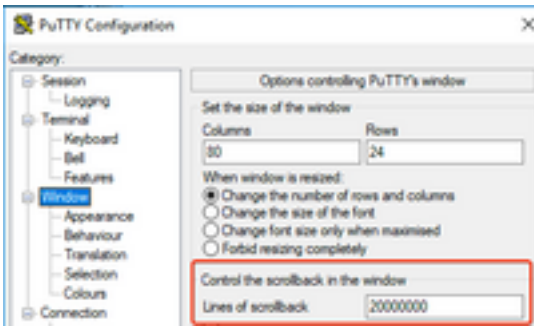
PuTTY Configuration

×

Category:

Session
Logging
Terminal
Keyboard
Bell
Features
Window
Appearance
Behaviour
Translation
Selection
Colours
Connection

Options controlling PuTTY's window

Set the size of the window

Columns
80

Rows
24

When window is resized:
Change the number of rows and columns
Change the size of the font
Change font size only when maximised
Forbid resizing completely

Control the scrollback in the window

Lines of scrollback
20000000